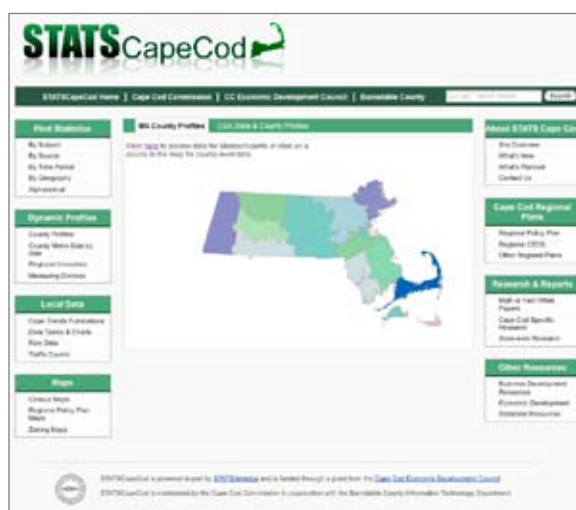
STATSCapeCod

STATSCapeCod Home | Cape Cod Commission | CC Economic Development Council | Barnstable County

Search

Find Statistics
By Subject
By Source
By Time Period
By Geography
Alphabetical

Dynamic Profiles
County Profiles
County Metro State by Side
Regional Innovation
Measuring Distress

Local Data
Cape Trends Publications
Data Tables & Charts
Raw Data
Traffic Counts

Maps
Census Maps
Regional Policy Plan Maps
Zoning Maps

MA County Profiles | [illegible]

Click here to access data for Massachusetts or click on a county in the map for county-level data.

About STATS Cape Cod
Site Overview
What's New
What's Planned
Contact Us

Cape Cod Regional Plans
Regional Policy Plan
Regional CEDS
Other Regional Plans

Research & Reports
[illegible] Papers
Cape Cod Specific Research
State-wide Research

Other Resources
Business Development Resources
Economic Development
Statistical Resources

STATSCapeCod is powered in part by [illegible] and is funded through a grant from the Cape Cod Economic Development Council
STATSCapeCod is maintained by the Cape Cod Commission in cooperation with the Barnstable County Information Technology Department